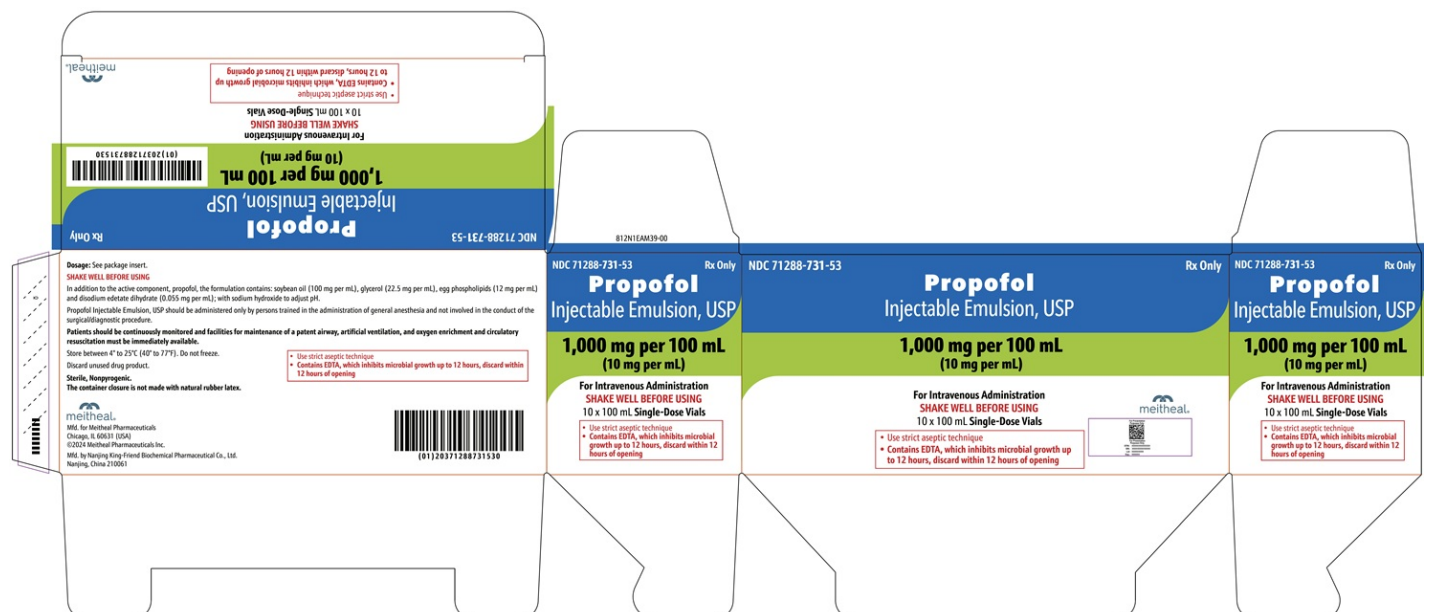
meitheal.

• Use strict aseptic technique
• Contains EDTA, which inhibits microbial growth up to 12 hours, discard within 12 hours of opening

10 x 100 mL Single-Dose Vials
SHAKE WELL BEFORE USING
For Intravenous Administration

(01)20371288731530

1,000 mg per 100 mL
(10 mg per mL)

Propofol
Injectable Emulsion, USP

Rx Only
NDC 71288-731-53

Dosage: See package insert.
SHAKE WELL BEFORE USING
In addition to the active component, propofol, the formulation contains: soybean oil (100 mg per mL), glycerol (22.5 mg per mL), egg phospholipids (12 mg per mL) and disodium edetate dihydrate (0.055 mg per mL); with sodium hydroxide to adjust pH.
Propofol Injectable Emulsion, USP should be administered only by persons trained in the administration of general anesthesia and not involved in the conduct of the surgical/diagnostic procedure.
Patients should be continuously monitored and facilities for maintenance of a patent airway, artificial ventilation, and oxygen enrichment and circulatory resuscitation must be immediately available.
Store between 4° to 25°C (40° to 77°F). Do not freeze.
Discard unused drug product.
Sterile, Nonpyrogenic.
The container closure is not made with natural rubber latex.

• Use strict aseptic technique
• Contains EDTA, which inhibits microbial growth up to 12 hours, discard within 12 hours of opening

meitheal.
Mfd. for Meitheal Pharmaceuticals
Chicago, IL 60631 (USA)
©2024 Meitheal Pharmaceuticals Inc.
Mfd. by Nanjing King-Friend Biochemical Pharmaceutical Co., Ltd.
Nanjing, China 210061

(01)20371288731530

812N1EAM39-00

NDC 71288-731-53 Rx Only
Propofol
Injectable Emulsion, USP
1,000 mg per 100 mL
(10 mg per mL)
For Intravenous Administration
SHAKE WELL BEFORE USING
10 x 100 mL Single-Dose Vials
• Use strict aseptic technique
• Contains EDTA, which inhibits microbial growth up to 12 hours, discard within 12 hours of opening

NDC 71288-731-53 Rx Only
Propofol
Injectable Emulsion, USP
1,000 mg per 100 mL
(10 mg per mL)
For Intravenous Administration
SHAKE WELL BEFORE USING
10 x 100 mL Single-Dose Vials
meitheal.
• Use strict aseptic technique
• Contains EDTA, which inhibits microbial growth up to 12 hours, discard within 12 hours of opening

NDC 71288-731-53 Rx Only
Propofol
Injectable Emulsion, USP
1,000 mg per 100 mL
(10 mg per mL)
For Intravenous Administration
SHAKE WELL BEFORE USING
10 x 100 mL Single-Dose Vials
• Use strict aseptic technique
• Contains EDTA, which inhibits microbial growth up to 12 hours, discard within 12 hours of opening